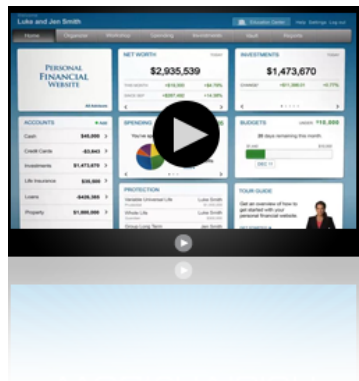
Luke and Jen Smith

Education Center

Help Settings Log out

Home

Organizer

Wellbeing

Spending

Investments

Vault

Reports

PERSONAL FINANCIAL WEBSITE

All Advisors

NET WORTH

$2,935,539

INVESTMENTS

$1,473,670

ACCOUNTS

Cash $45,000

Credit Cards -$3,643

Investments $1,473,670

Life Insurance $35,000

Loans -$426,383

Property $1,800,000

SPENDING

BUDGETS

$16,000

20 days remaining this month.

PROTECTION

Variable Universal Life Luke Smith

Whole Life Luke Smith

Group Long Term Jen Smith

TOUR GUIDE

Get an overview of how to get started with your personal financial website.